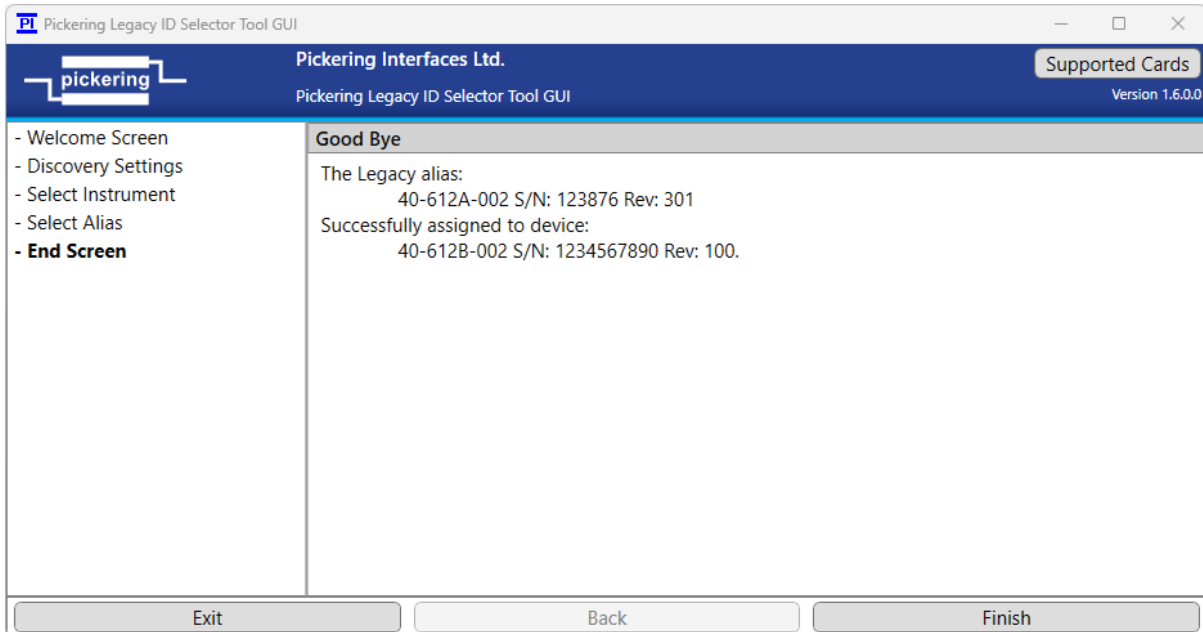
PI Pickering Legacy ID Selector Tool GUI

pickering

Pickering Interfaces Ltd.

Pickering Legacy ID Selector Tool GUI

Supported Cards

Version 1.6.0.0

- Welcome Screen
- Discovery Settings
- Select Instrument
- Select Alias
- End Screen

Good Bye

The Legacy alias:
40-612A-002 S/N: 123876 Rev: 301
Successfully assigned to device:
40-612B-002 S/N: 1234567890 Rev: 100.

Exit

Back

Finish